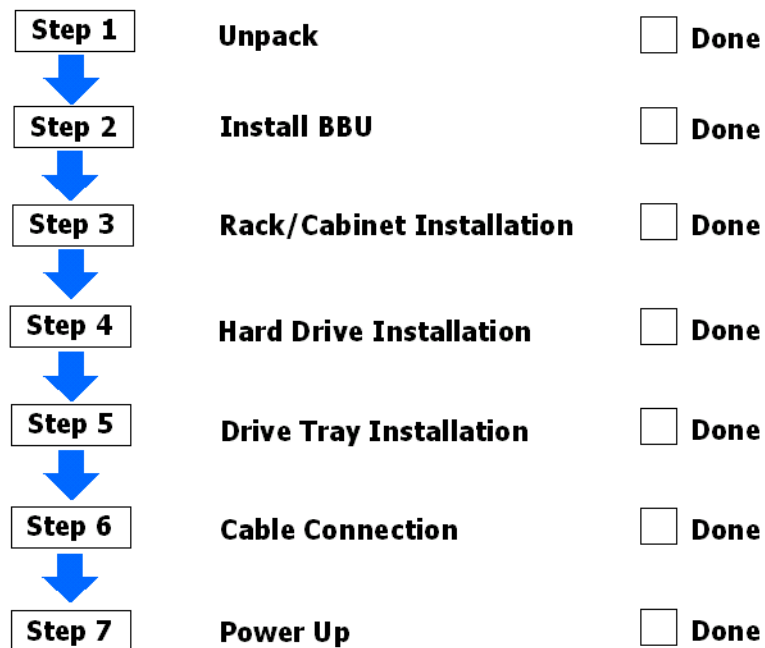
Step 1 Unpack Done

Step 2 Install BBU Done

Step 3 Rack/Cabinet Installation Done

Step 4 Hard Drive Installation Done

Step 5 Drive Tray Installation Done

Step 6 Cable Connection Done

Step 7 Power Up Done